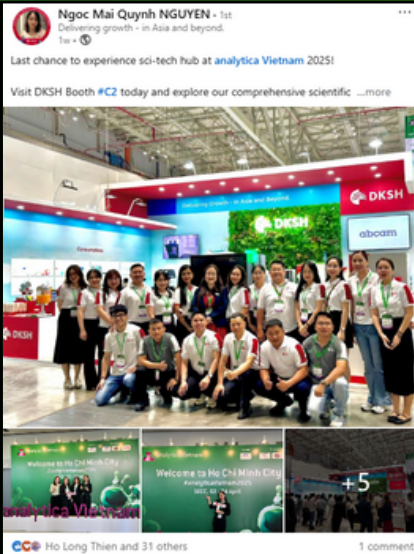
Ngoc Mai Quynh NGUYEN • 1st
Delivering growth – in Asia and beyond.
1w •

Last chance to experience sci-tech hub at analytica Vietnam 2025!

Visit DKSH Booth #C2 today and explore our comprehensive scientific ...more

Delivering Growth – in Asia and Beyond

DKSH

DKSH

abcam

DKSH

Welcome to Ho Chi Minh City

analytica Vietnam

Welcome to Ho Chi Minh City

#analyticavietnam

+5

Ho Long Thien and 31 others

1 comment